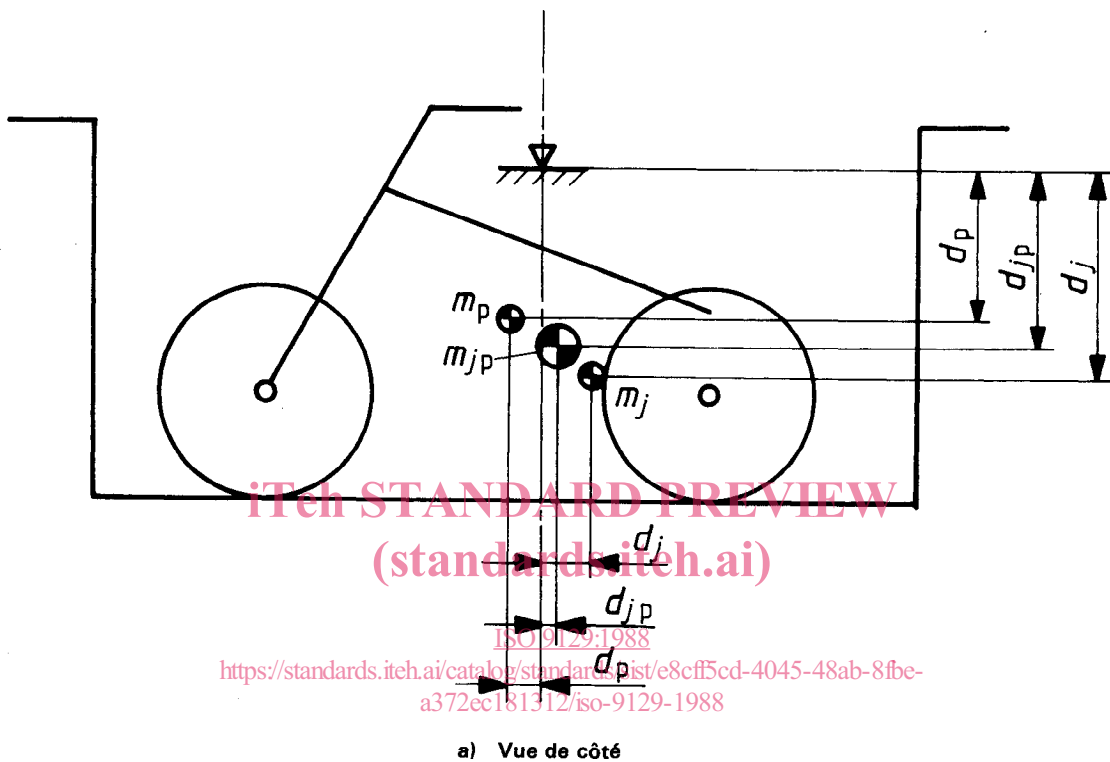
$d_p$

$d_{jp}$

$d_j$

$m_p$

$m_{jp}$

$m_j$

iTeh STANDARD PREVIEW
(standards.iteh.ai)

$d_j$

$d_{jp}$

ISO 9129:1988
https://standards.iteh.ai/catalog/standards/sist/e8cff5cd-4045-48ab-8fbe-a372ec181312/iso-9129-1988

$d_p$

a) Vue de côté